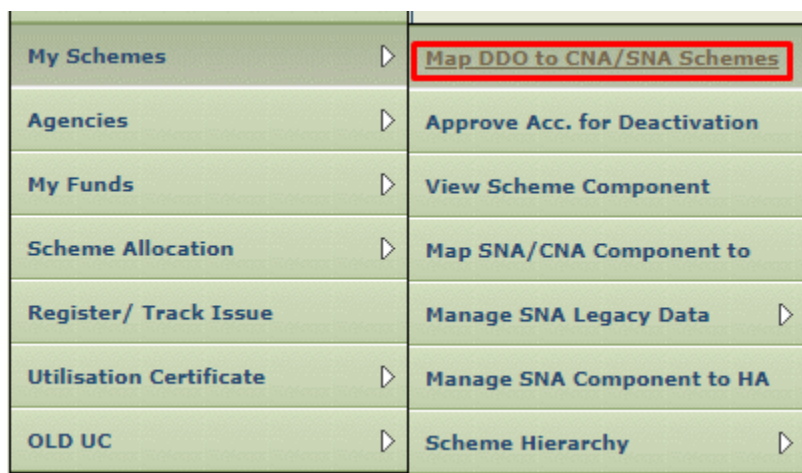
My Schemes
Agencies
My Funds
Scheme Allocation
Register/ Track Issue
Utilisation Certificate
OLD UC

Map DDO to CNA/SNA Schemes
Approve Acc. for Deactivation
View Scheme Component
Map SNA/CNA Component to
Manage SNA Legacy Data
Manage SNA Component to HA
Scheme Hierarchy